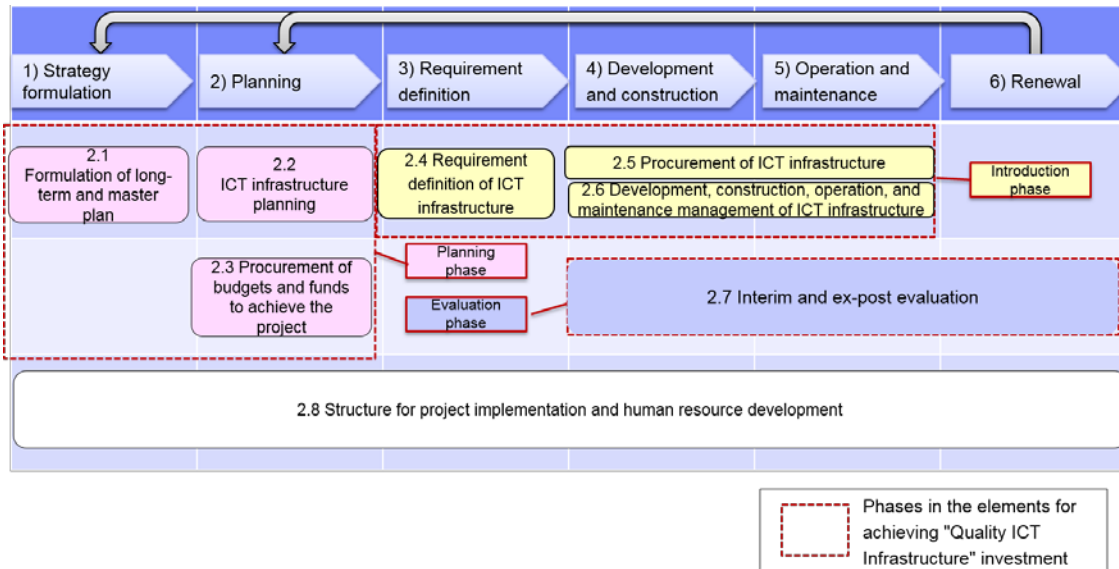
1) Strategy formulation

2) Planning

3) Requirement definition

4) Development and construction

5) Operation and maintenance

6) Renewal

2.1 Formulation of long-term and master plan

2.2 ICT infrastructure planning

2.4 Requirement definition of ICT infrastructure

2.5 Procurement of ICT infrastructure

2.6 Development, construction, operation, and maintenance management of ICT infrastructure

Introduction phase

Planning phase

2.3 Procurement of budgets and funds to achieve the project

Evaluation phase

2.7 Interim and ex-post evaluation

2.8 Structure for project implementation and human resource development

Phases in the elements for achieving "Quality ICT Infrastructure" investment